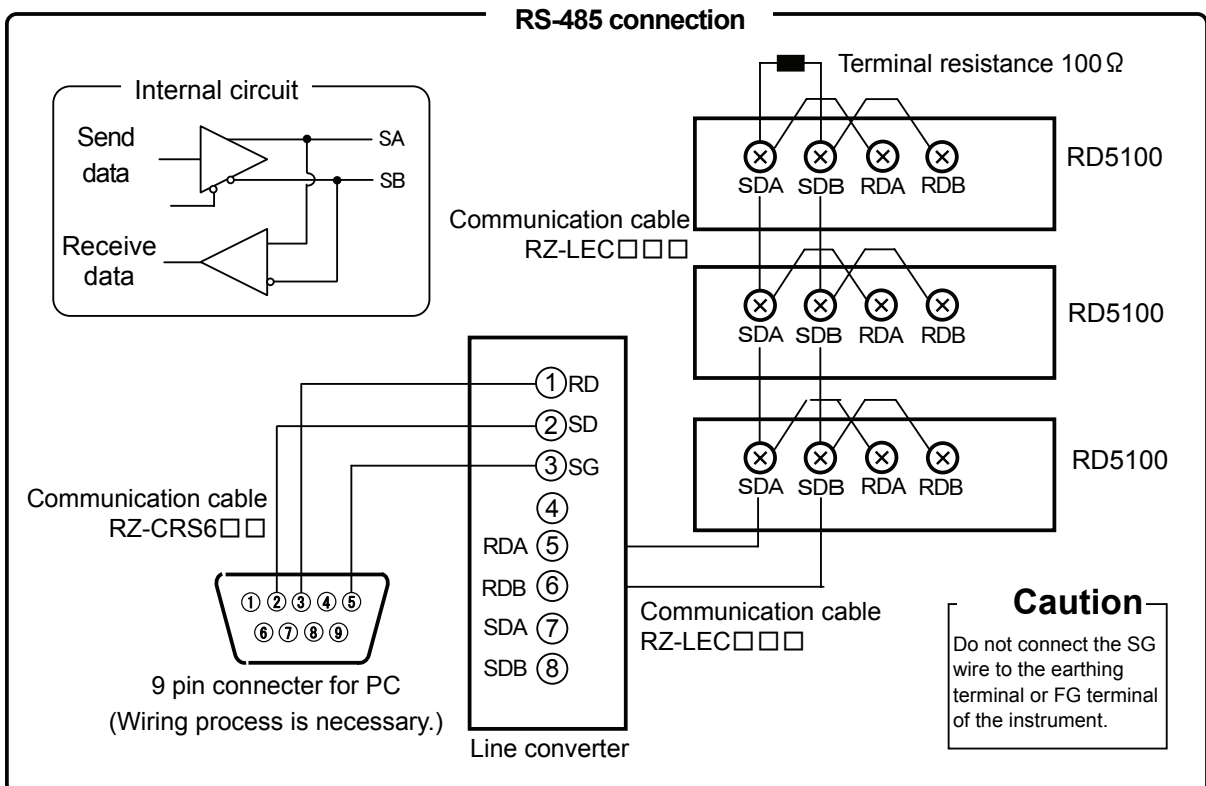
RS-485 connection

Internal circuit

Send data

SA

SB

Receive data

Terminal resistance 100Ω

SDA SDB RDA RDB

RD5100

Communication cable RZ-LEC□□□

SDA SDB RDA RDB

RD5100

①RD

②SD

③SG

SDA SDB RDA RDB

RD5100

Communication cable RZ-CRS6□□

④

RDA ⑤

RDB ⑥

SDA ⑦

SDB ⑧

① ② ③ ④ ⑤

⑥ ⑦ ⑧ ⑨

9 pin connecter for PC
(Wiring process is necessary.)

Line converter

Communication cable RZ-LEC□□□

Caution

Do not connect the SG wire to the earthing terminal or FG terminal of the instrument.